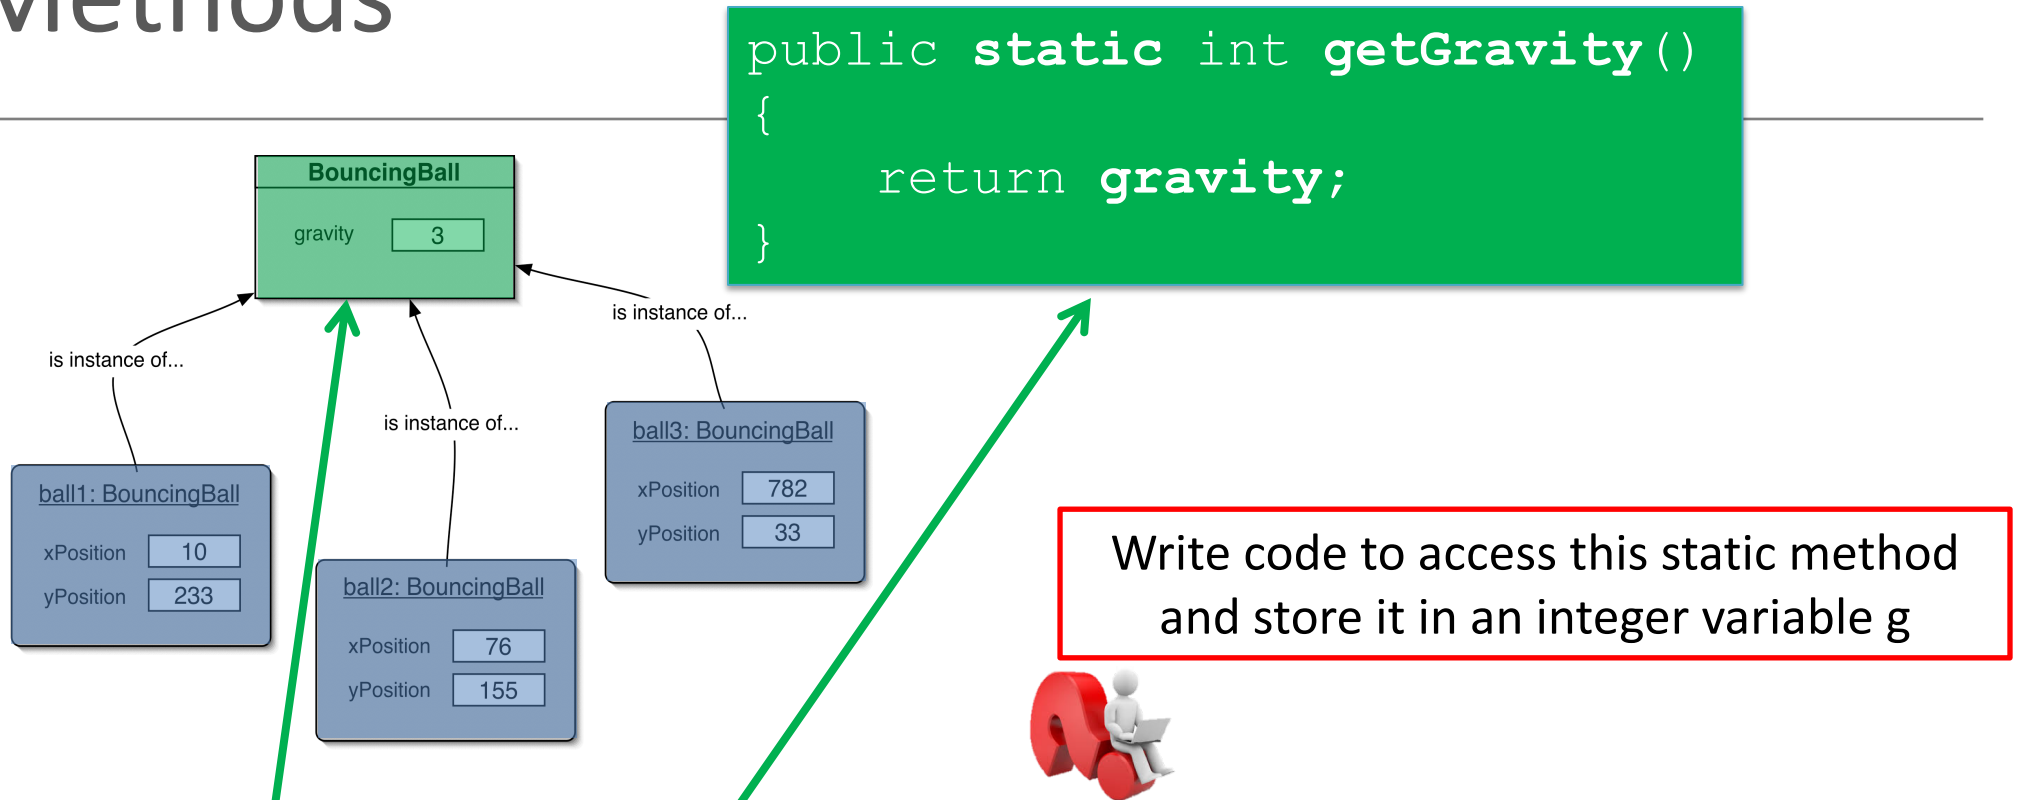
Methods

public static int getGravity()
{
return gravity;
}

BouncingBall

gravity 3

is instance of...

is instance of...

is instance of...

ball1: BouncingBall

xPosition 10

yPosition 233

ball2: BouncingBall

xPosition 76

yPosition 155

ball3: BouncingBall

xPosition 782

yPosition 33

Write code to access this static method and store it in an integer variable g